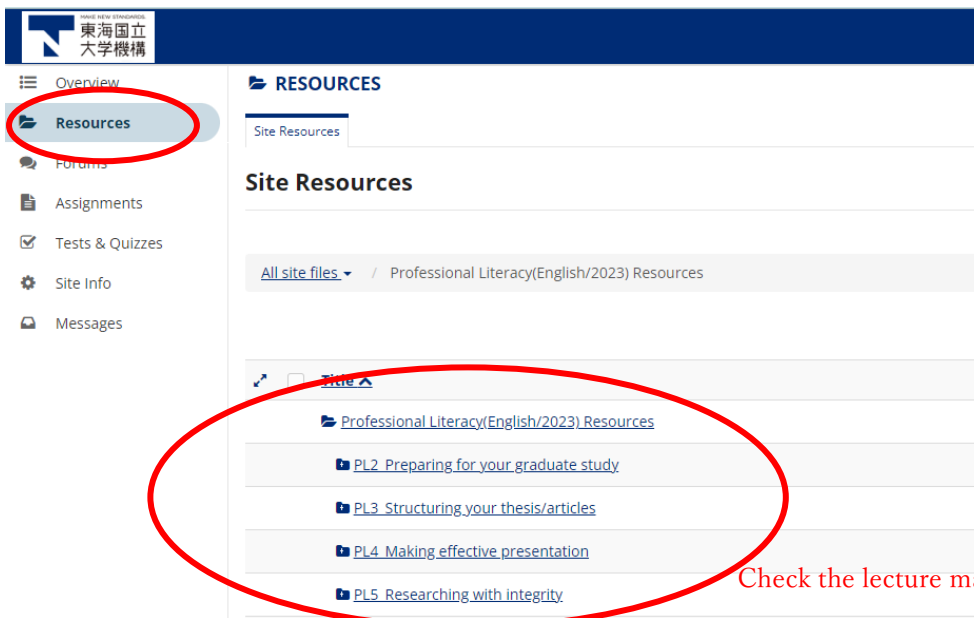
MAKE NEW STANDARDS.
東海国立
大学機構

Overview
Resources
Forums
Assignments
Tests & Quizzes
Site Info
Messages

RESOURCES

Site Resources

Site Resources

All site files / Professional Literacy(English/2023) Resources

Title

Professional Literacy(English/2023) Resources
PL2 Preparing for your graduate study
PL3 Structuring your thesis/articles
PL4 Making effective presentation
PL5 Researching with integrity

Check the lecture m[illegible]